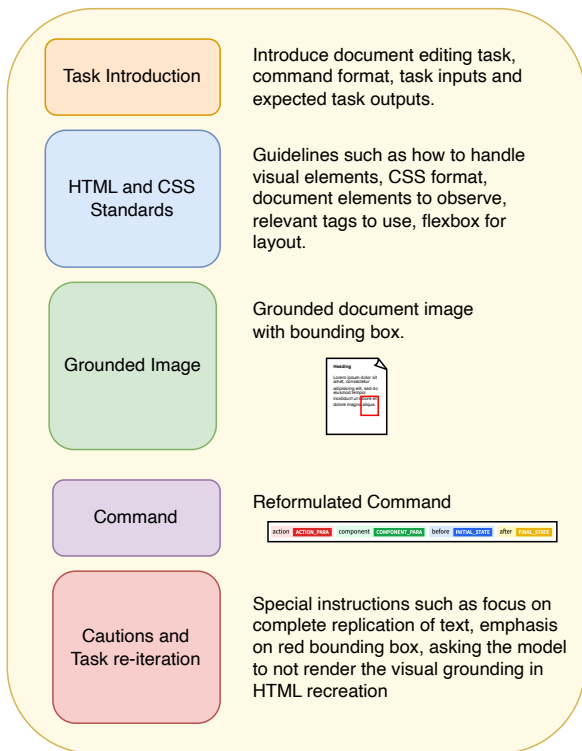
Task Introduction

Introduce document editing task, command format, task inputs and expected task outputs.

HTML and CSS Standards

Guidelines such as how to handle visual elements, CSS format, document elements to observe, relevant tags to use, flexbox for layout.

Grounded Image

Grounded document image with bounding box.

Heading

Lorem ipsum dolor sit amet, consectetur adipiscing elit, sed do eiusmod tempor incididunt ut labore et dolore magna aliqua.

Command

Reformulated Command

action ACTION_PARA component COMPONENT_PARA before INITIAL_STATE after FINAL_STATE

Cautions and Task re-iteration

Special instructions such as focus on complete replication of text, emphasis on red bounding box, asking the model to not render the visual grounding in HTML recreation